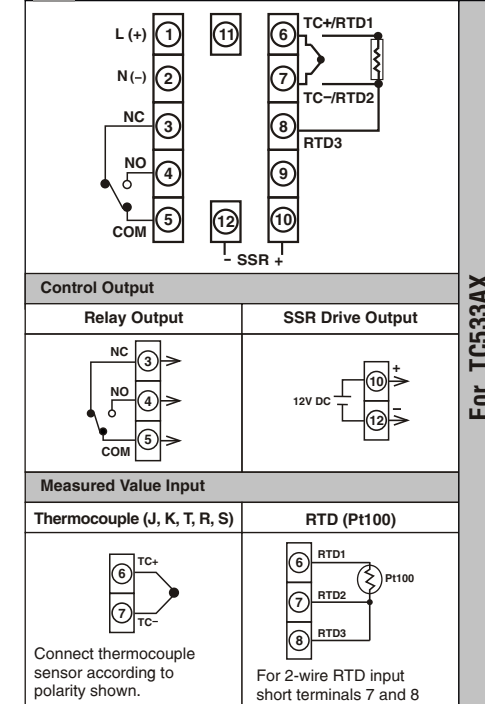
L (+) 1
N (–) 2
NC 3
NO 4
COM 5
11
12
6 TC+/RTD1
7 TC–/RTD2
8 RTD3
9
10
– SSR +

Control Output

| Relay Output | SSR Drive Output |
|---|---|
| NC 3, NO 4, COM 5 | 12V DC, + 10, – 12 |

Measured Value Input

| Thermocouple (J, K, T, R, S) | RTD (Pt100) |
|---|---|
| 6 TC+, 7 TC– | 6 RTD1, 7 RTD2, 8 RTD3, Pt100 |
| Connect thermocouple sensor according to polarity shown. | For 2-wire RTD input short terminals 7 and 8 |

For TC533AX